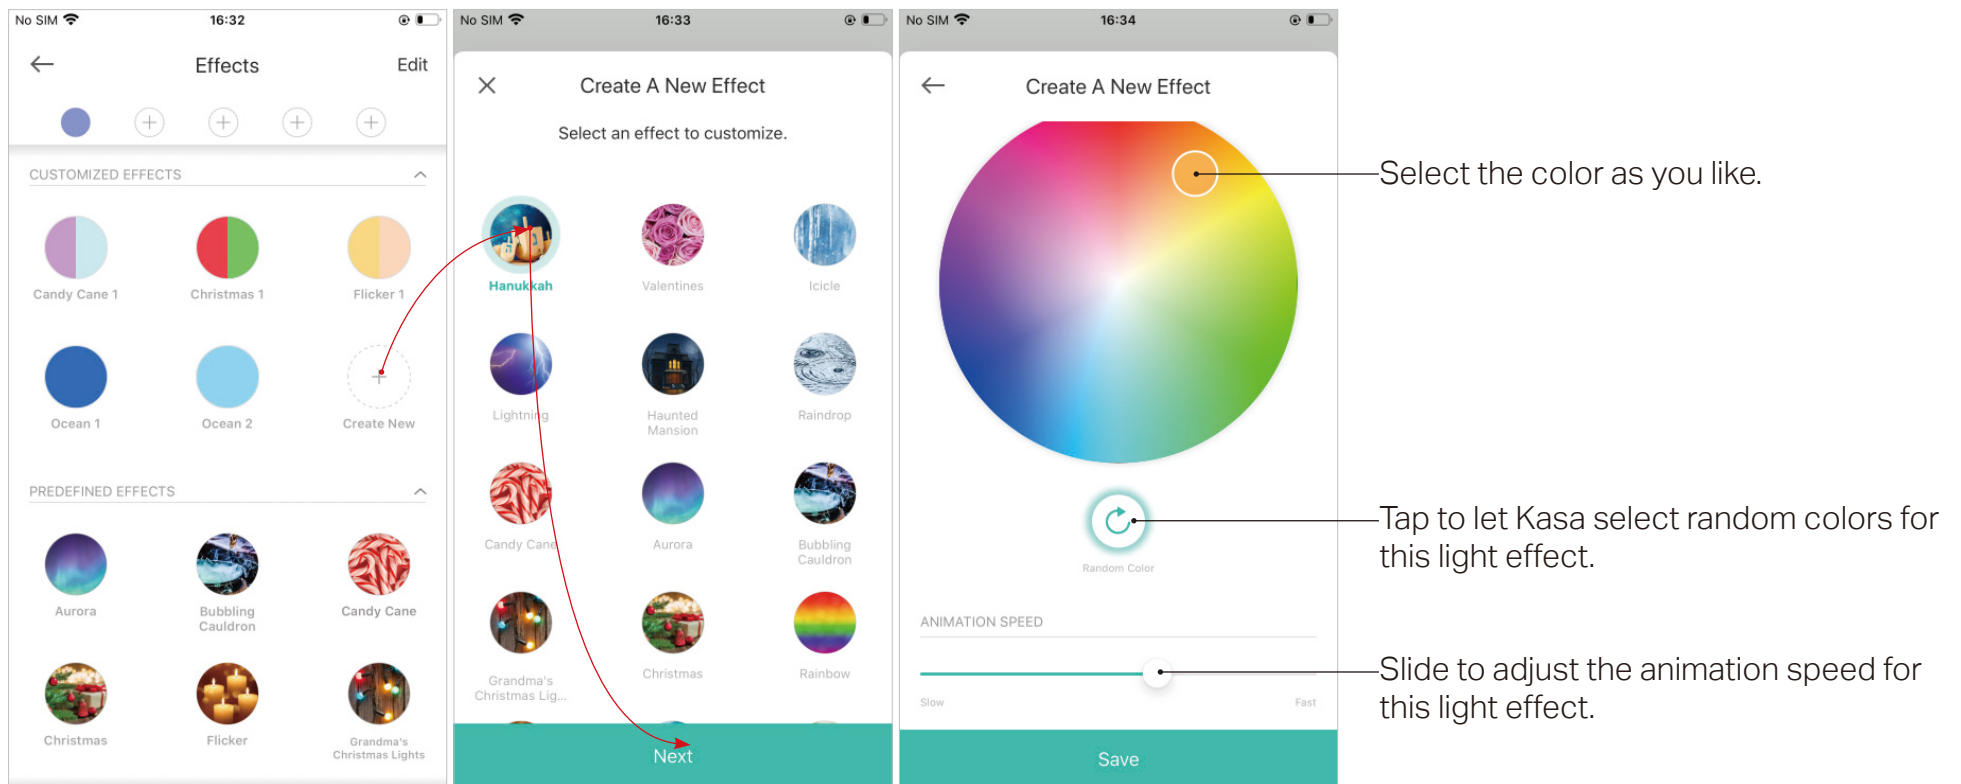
No SIM 16:32

Effects Edit

CUSTOMIZED EFFECTS

Candy Cane 1 Christmas 1 Flicker 1

Ocean 1 Ocean 2 Create New

PREDEFINED EFFECTS

Aurora Bubbling Cauldron Candy Cane

Christmas Flicker Grandma's Christmas Lights

No SIM 16:33

Create A New Effect

Select an effect to customize.

Hanukkah Valentines Icicle

Lightning Haunted Mansion Raindrop

Candy Cane Aurora Bubbling Cauldron

Grandma's Christmas Lig... Christmas Rainbow

Next

No SIM 16:34

Create A New Effect

Random Color

ANIMATION SPEED

Slow Fast

Save

Select the color as you like.

Tap to let Kasa select random colors for this light effect.

Slide to adjust the animation speed for this light effect.